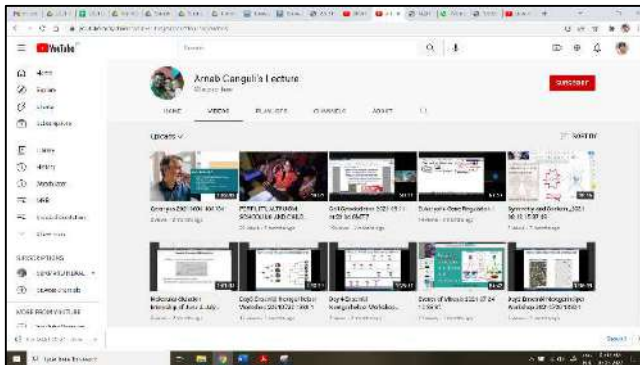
YouTube

Search

Home
Explore
Shorts
Subscriptions
Library
History
Your videos
Later
Liked videos
Show more

SUBSCRIPTIONS

MORE FROM YOUTUBE

Arnab Ganguli's Lecture

SUBSCRIBE

HOME
VIDEOS
PLAYLISTS
CHANNELS
ABOUT

UPLOADS
SORT BY

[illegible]